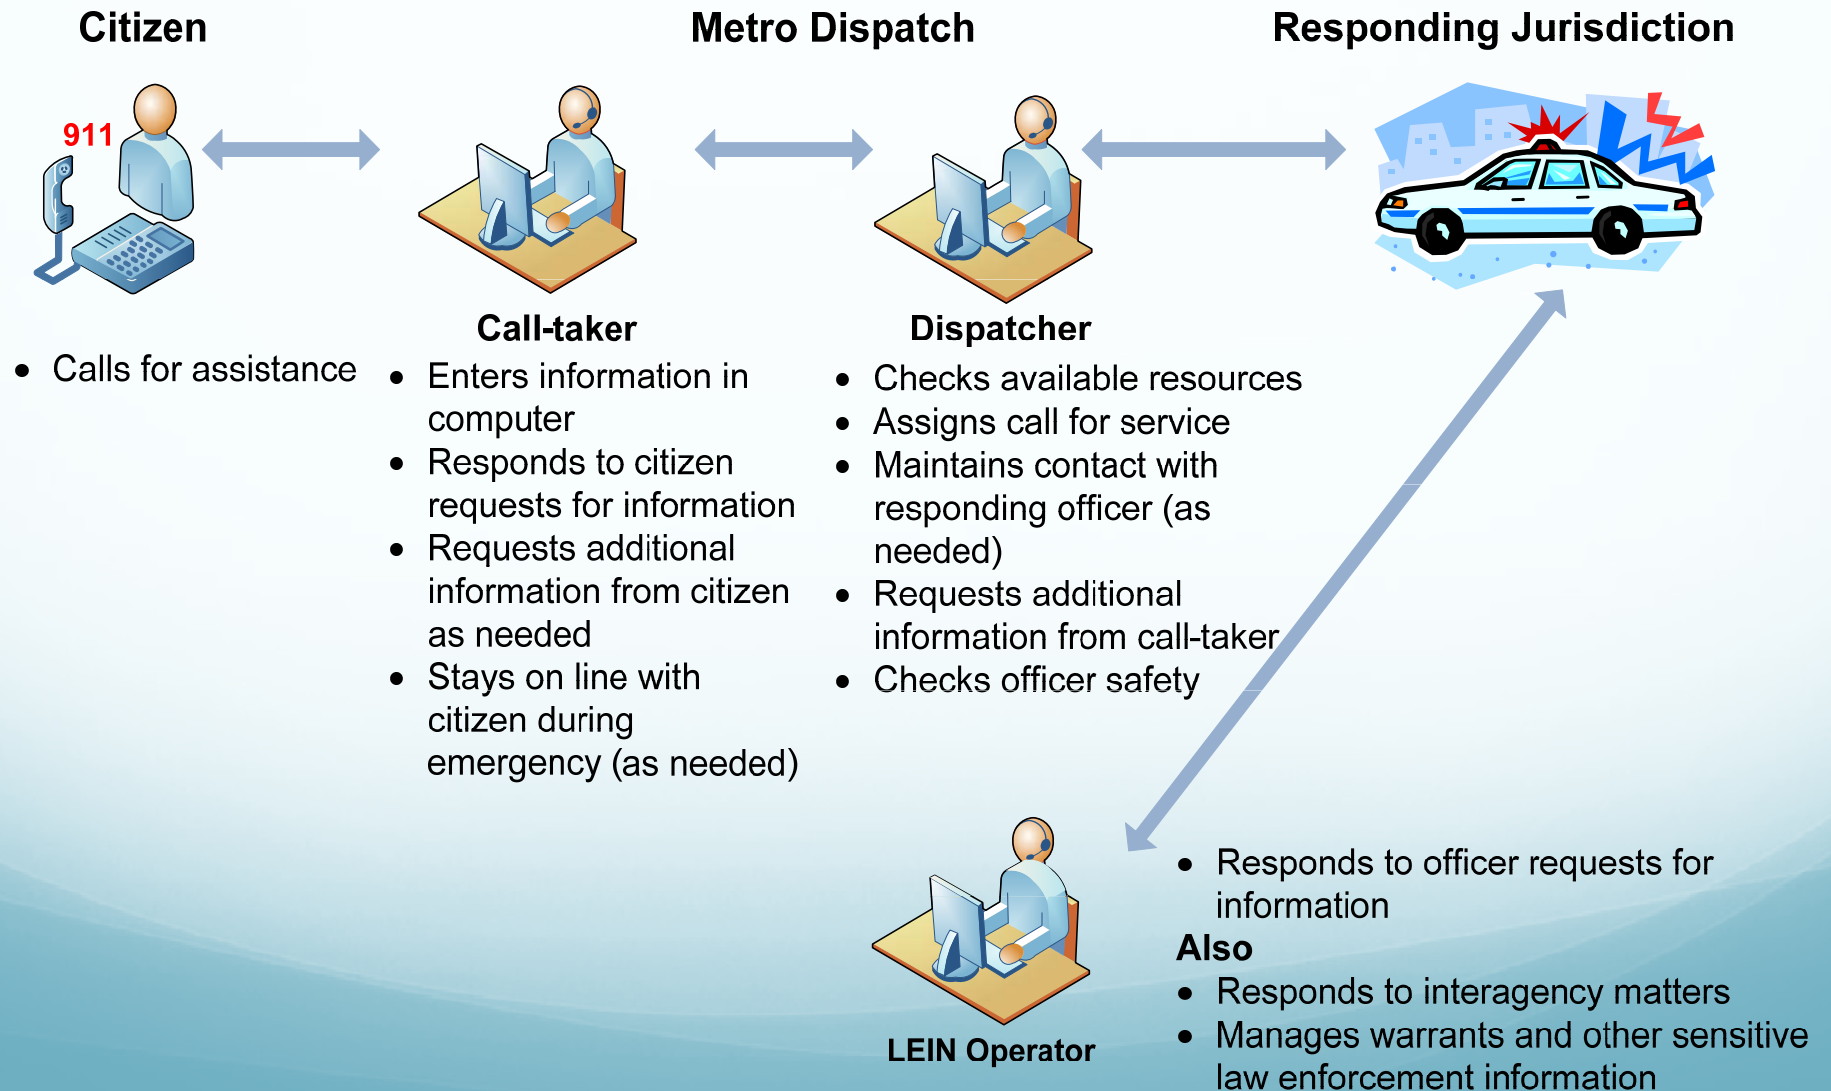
Citizen

Metro Dispatch

Responding Jurisdiction

911

Call-taker

Dispatcher

- Calls for assistance

- Enters information in computer
- Responds to citizen requests for information
- Requests additional information from citizen as needed
- Stays on line with citizen during emergency (as needed)

- Checks available resources
- Assigns call for service
- Maintains contact with responding officer (as needed)
- Requests additional information from call-taker
- Checks officer safety

- Responds to officer requests for information

Also

- Responds to interagency matters
- Manages warrants and other sensitive law enforcement information

LEIN Operator